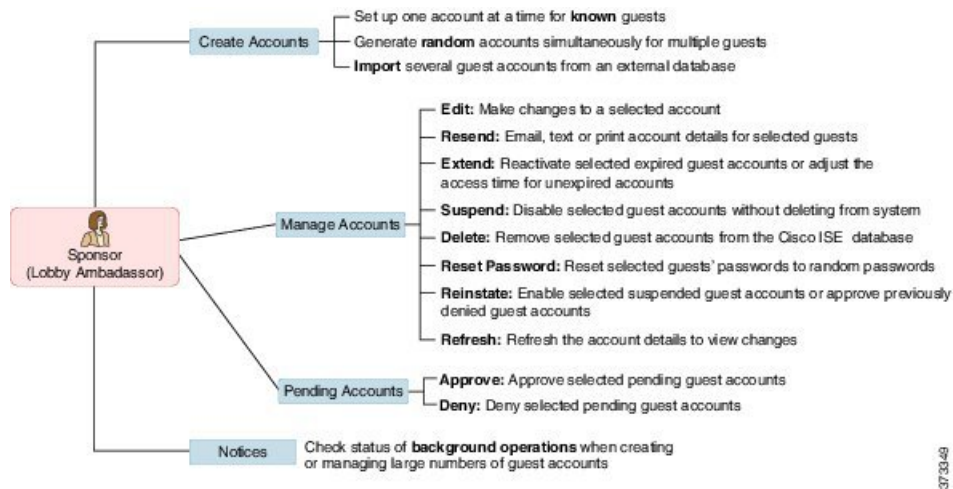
Sponsor
(Lobby Ambadassor)

Create Accounts

Set up one account at a time for **known** guests

Generate **random** accounts simultaneously for multiple guests

**Import** several guest accounts from an external database

Manage Accounts

**Edit:** Make changes to a selected account

**Resend:** Email, text or print account details for selected guests

**Extend:** Reactivate selected expired guest accounts or adjust the access time for unexpired accounts

**Suspend:** Disable selected guest accounts without deleting from system

**Delete:** Remove selected guest accounts from the Cisco ISE database

**Reset Password:** Reset selected guests' passwords to random passwords

**Reinstate:** Enable selected suspended guest accounts or approve previously denied guest accounts

**Refresh:** Refresh the account details to view changes

Pending Accounts

**Approve:** Approve selected pending guest accounts

**Deny:** Deny selected pending guest accounts

Notices

Check status of **background operations** when creating or managing large numbers of guest accounts

373349